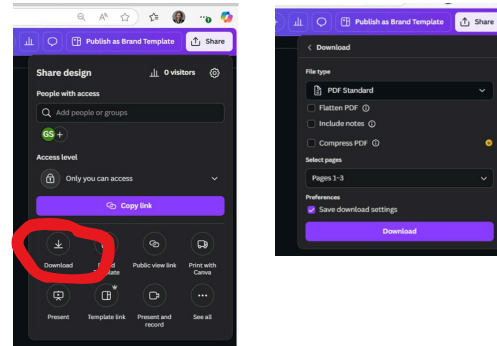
Share

Share design

0 visitors

People with access

Add people or groups

GS

Access level

Only you can access

Copy link

Download

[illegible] Template

Public view link

Print with Canva

Present

Template link

Present and record

See all

Publish as Brand Template

Share

Download

File type

PDF Standard

Flatten PDF

Include notes

Compress PDF

Select pages

Pages 1-3

Preferences

Save download settings

Download